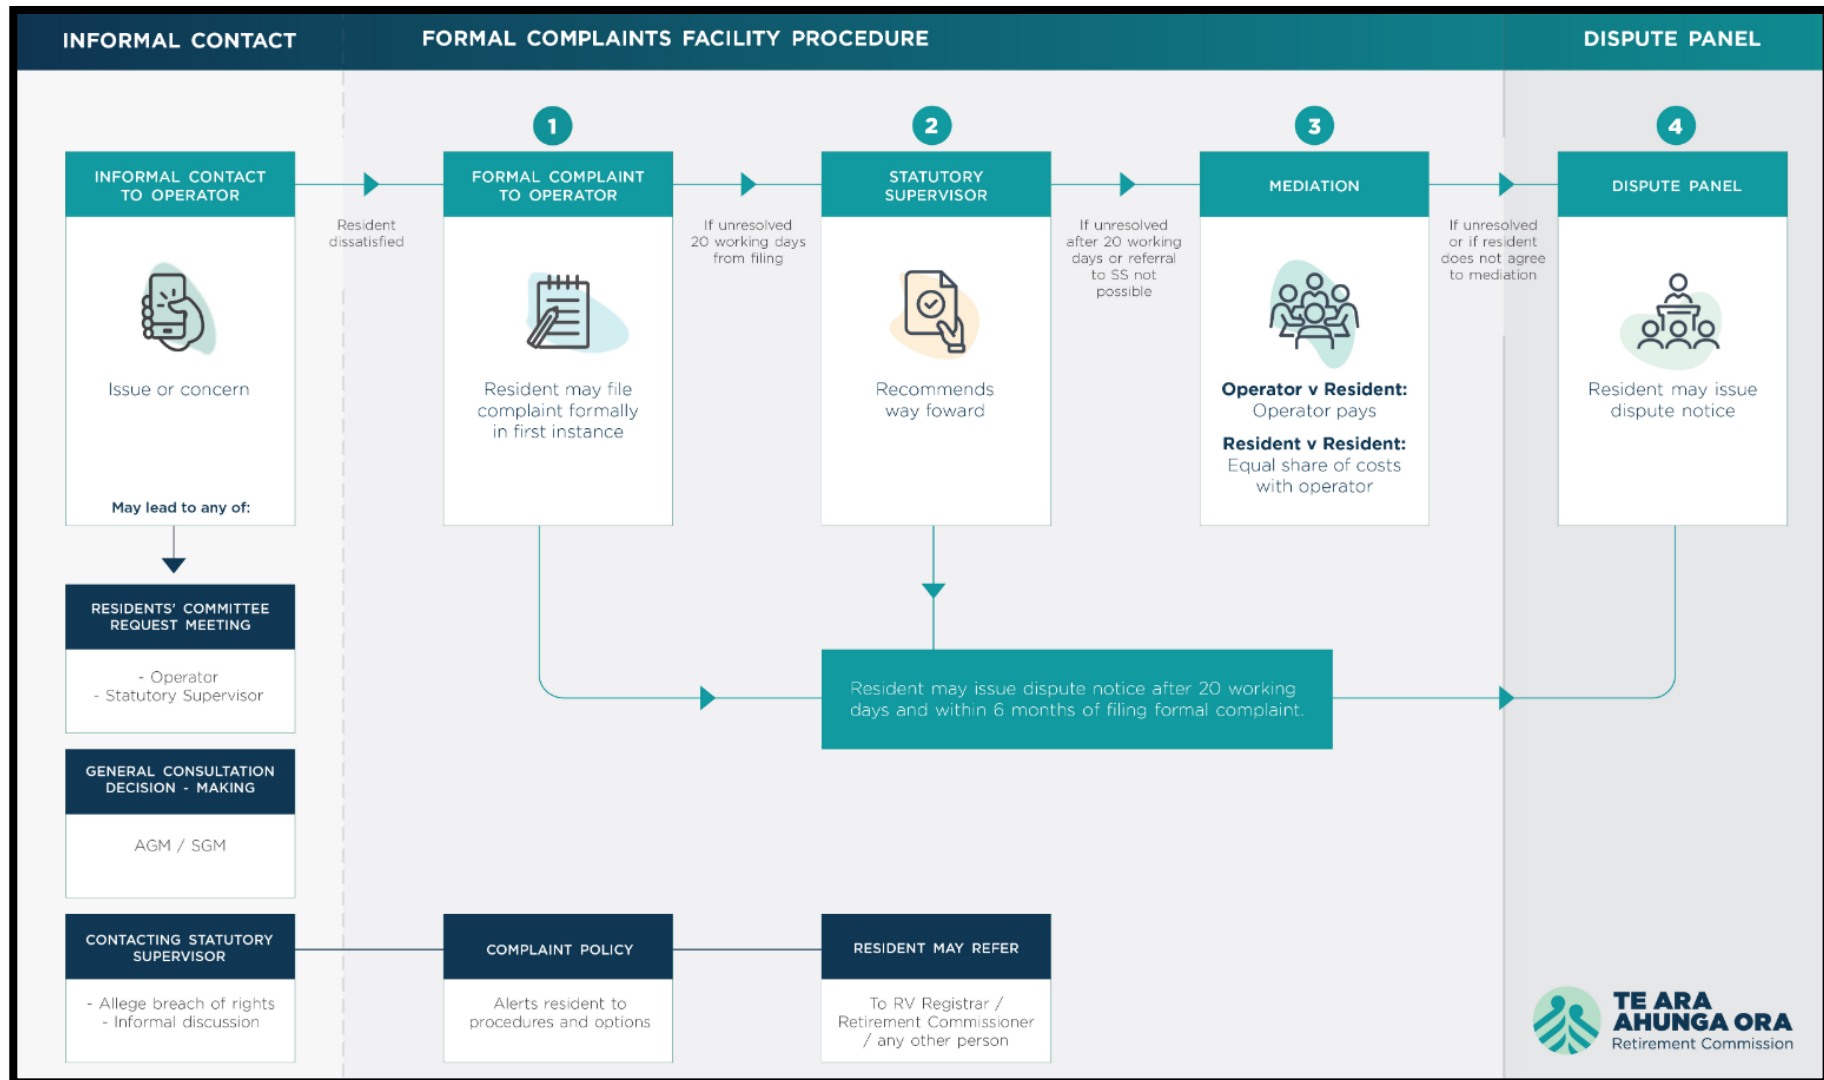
INFORMAL CONTACT

FORMAL COMPLAINTS FACILITY PROCEDURE

DISPUTE PANEL

INFORMAL CONTACT TO OPERATOR

Issue or concern

May lead to any of:

Resident dissatisfied

1

FORMAL COMPLAINT TO OPERATOR

Resident may file complaint formally in first instance

If unresolved 20 working days from filing

2

STATUTORY SUPERVISOR

Recommends way foward

If unresolved after 20 working days or referral to SS not possible

3

MEDIATION

**Operator v Resident:** Operator pays

**Resident v Resident:** Equal share of costs with operator

If unresolved or if resident does not agree to mediation

4

DISPUTE PANEL

Resident may issue dispute notice

RESIDENTS' COMMITTEE REQUEST MEETING

- Operator
- Statutory Supervisor

Resident may issue dispute notice after 20 working days and within 6 months of filing formal complaint.

GENERAL CONSULTATION DECISION - MAKING

AGM / SGM

CONTACTING STATUTORY SUPERVISOR

- Allege breach of rights
- Informal discussion

COMPLAINT POLICY

Alerts resident to procedures and options

RESIDENT MAY REFER

To RV Registrar / Retirement Commissioner / any other person

TE ARA AHUNGA ORA
Retirement Commission